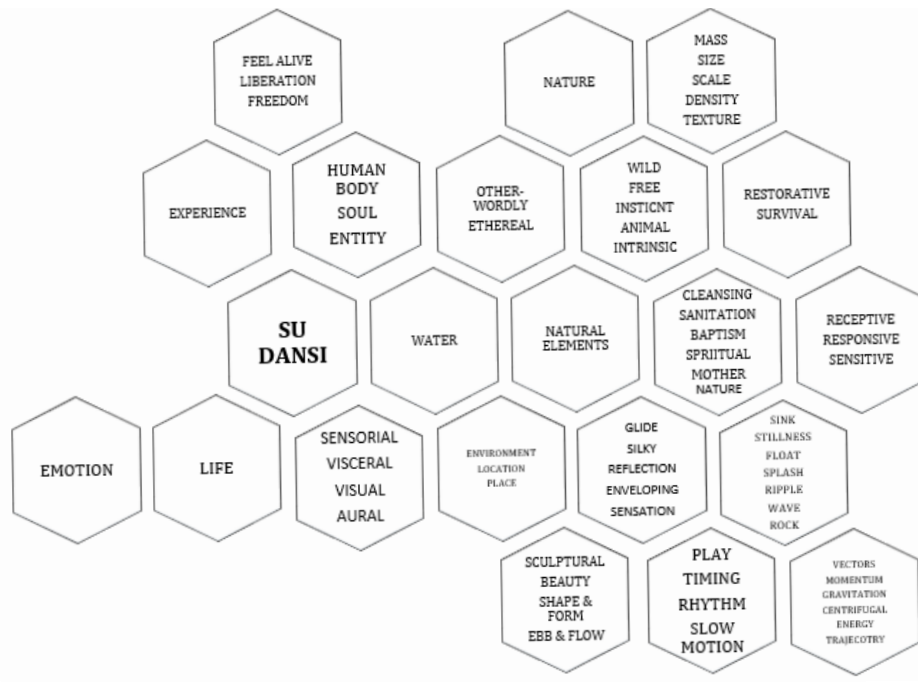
FEEL ALIVE
LIBERATION
FREEDOM

NATURE

MASS
SIZE
SCALE
DENSITY
TEXTURE

EXPERIENCE

HUMAN
BODY
SOUL
ENTITY

OTHER-
WORDLY
ETHEREAL

WILD
FREE
INSTICNT
ANIMAL
INTRINSIC

RESTORATIVE
SURVIVAL

SU
DANSI

WATER

NATURAL
ELEMENTS

CLEANSING
SANITATION
BAPTISM
SPRIITUAL
MOTHER
NATURE

RECEPTIVE
RESPONSIVE
SENSITIVE

EMOTION

LIFE

SENSORIAL
VISCERAL
VISUAL
AURAL

ENVIRONMENT
LOCATION
PLACE

GLIDE
SILKY
REFLECTION
ENVELOPING
SENSATION

SINK
STILLNESS
FLOAT
SPLASH
RIPPLE
WAVE
ROCK

SCULPTURAL
BEAUTY
SHAPE &
FORM
EBB & FLOW

PLAY
TIMING
RHYTHM
SLOW
MOTION

VECTORS
MOMENTUM
GRAVITATION
CENTRIFUGAL
ENERGY
TRAJECOTRY